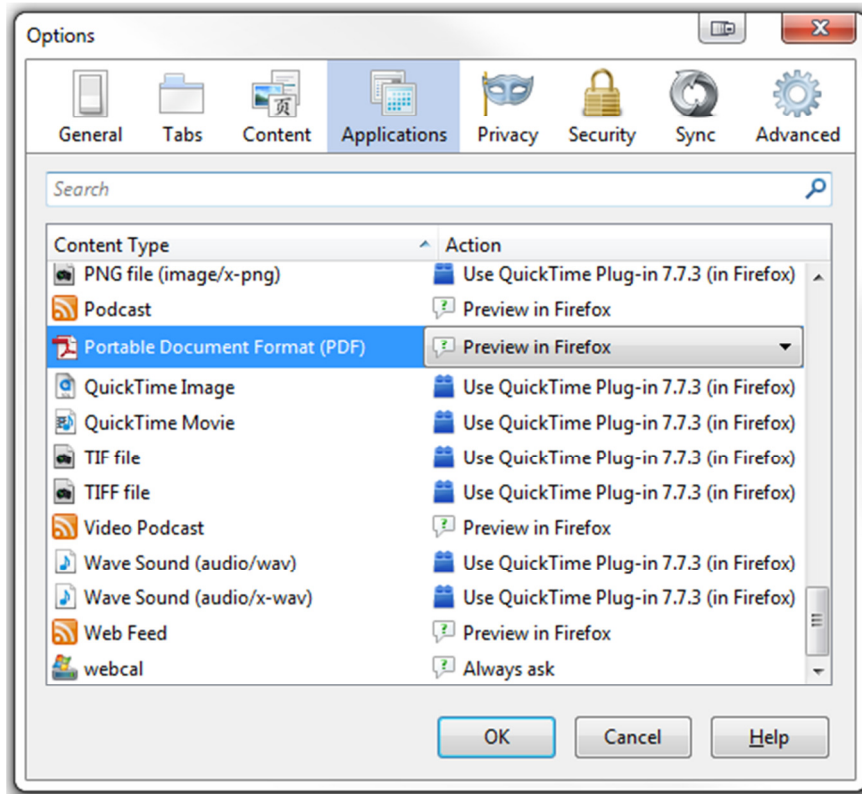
Options

General Tabs Content Applications Privacy Security Sync Advanced

Search

| Content Type | Action |
|---|---|
| PNG file (image/x-png) | Use QuickTime Plug-in 7.7.3 (in Firefox) |
| Podcast | Preview in Firefox |
| Portable Document Format (PDF) | Preview in Firefox |
| QuickTime Image | Use QuickTime Plug-in 7.7.3 (in Firefox) |
| QuickTime Movie | Use QuickTime Plug-in 7.7.3 (in Firefox) |
| TIF file | Use QuickTime Plug-in 7.7.3 (in Firefox) |
| TIFF file | Use QuickTime Plug-in 7.7.3 (in Firefox) |
| Video Podcast | Preview in Firefox |
| Wave Sound (audio/wav) | Use QuickTime Plug-in 7.7.3 (in Firefox) |
| Wave Sound (audio/x-wav) | Use QuickTime Plug-in 7.7.3 (in Firefox) |
| Web Feed | Preview in Firefox |
| webcal | Always ask |

OK Cancel Help